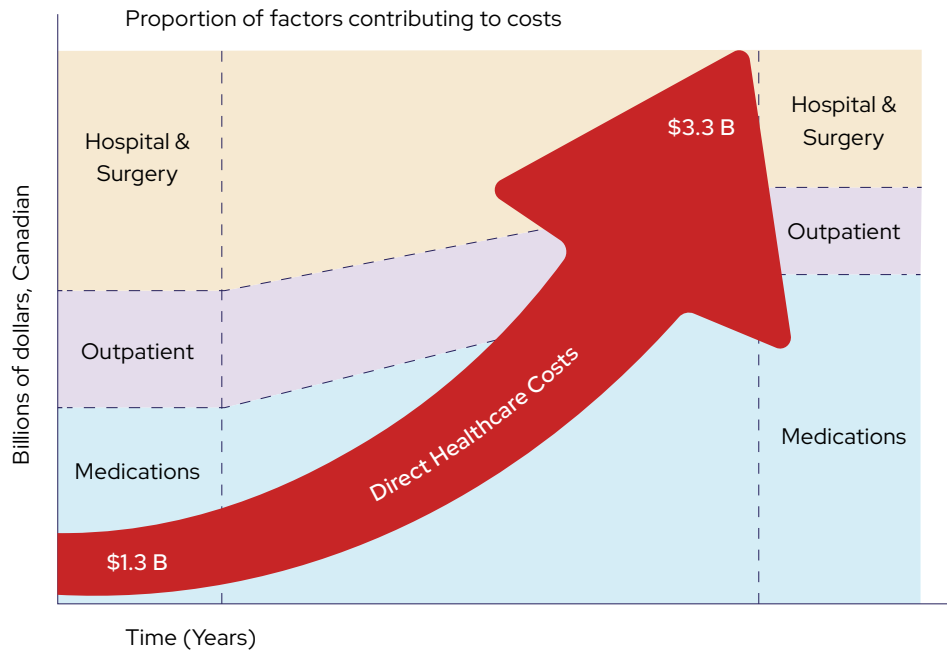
Proportion of factors contributing to costs

Billions of dollars, Canadian

Hospital & Surgery

Outpatient

Medications

$1.3 B

Direct Healthcare Costs

$3.3 B

Hospital & Surgery

Outpatient

Medications

Time (Years)